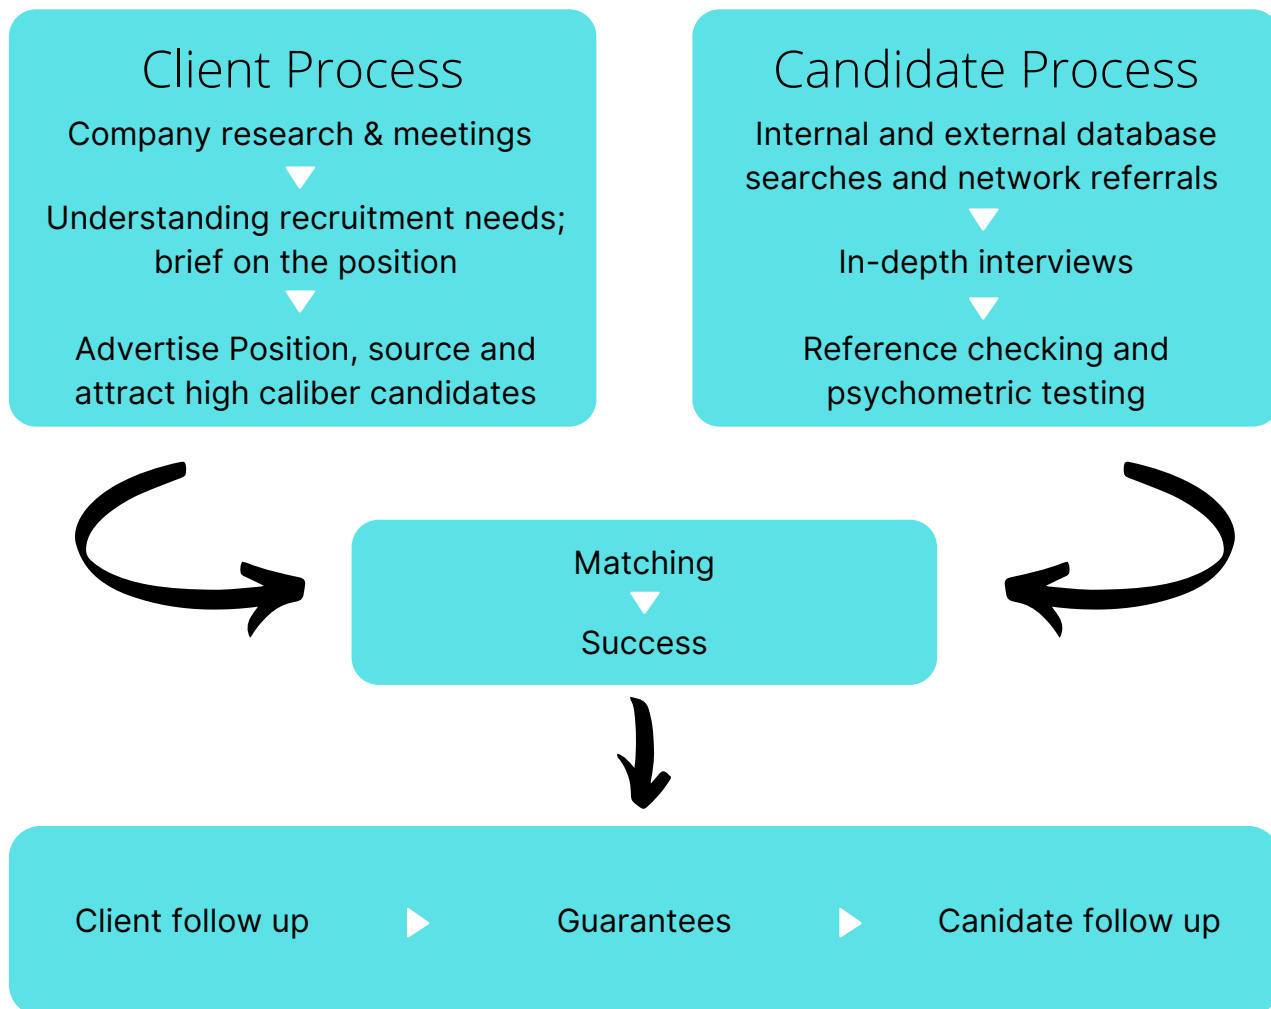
Client Process

Company research & meetings

Understanding recruitment needs; brief on the position

Advertise Position, source and attract high caliber candidates

Candidate Process

Internal and external database searches and network referrals

In-depth interviews

Reference checking and psychometric testing

Matching

Success

Client follow up

Guarantees

Canidate follow up